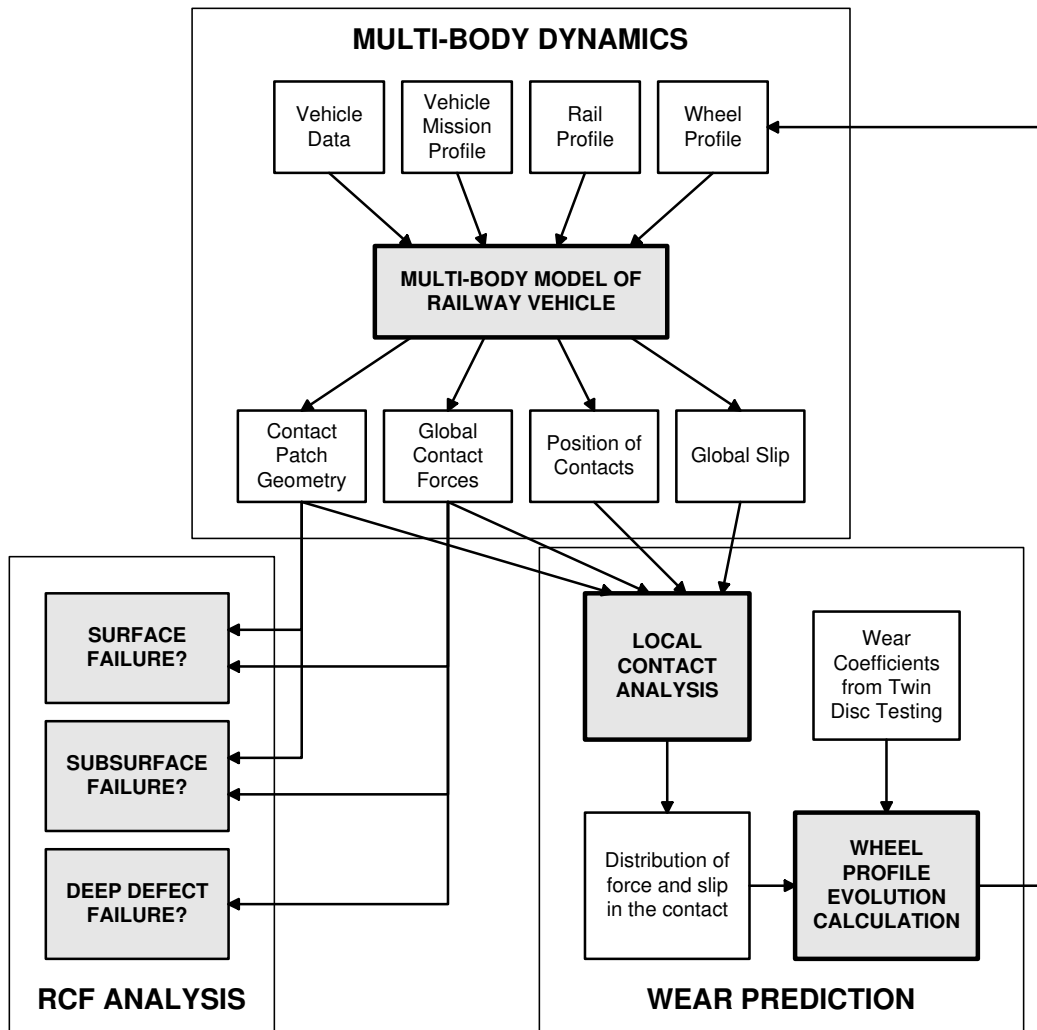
MULTI-BODY DYNAMICS

Vehicle Data

Vehicle Mission Profile

Rail Profile

Wheel Profile

MULTI-BODY MODEL OF RAILWAY VEHICLE

Contact Patch Geometry

Global Contact Forces

Position of Contacts

Global Slip

SURFACE FAILURE?

SUBSURFACE FAILURE?

DEEP DEFECT FAILURE?

RCF ANALYSIS

LOCAL CONTACT ANALYSIS

Wear Coefficients from Twin Disc Testing

Distribution of force and slip in the contact

WHEEL PROFILE EVOLUTION CALCULATION

WEAR PREDICTION